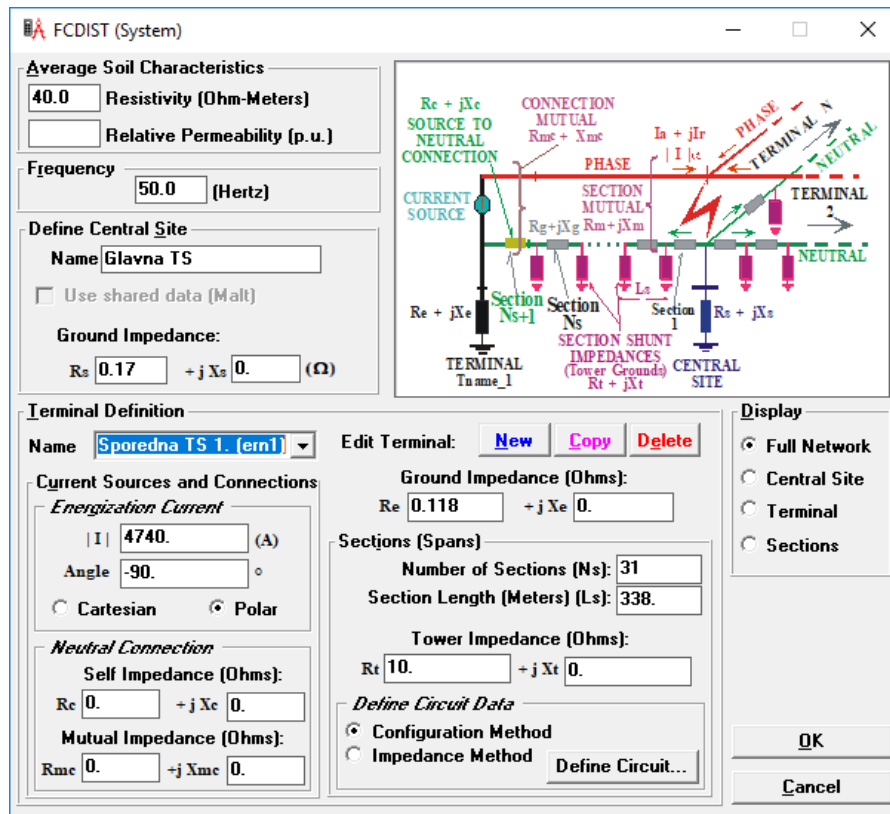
FCDIST (System)

Average Soil Characteristics
40.0 Resistivity (Ohm-Meters)
Relative Permeability (p.u.)

Frequency
50.0 (Hertz)

Define Central Site
Name Glavna TS
Use shared data (Malt)
Ground Impedance:
Rs 0.17 + j Xs 0. (Ω)

Rc + jXc
SOURCE TO NEUTRAL CONNECTION
CONNECTION MUTUAL Rmc + Xmc
In + jIr
| I |cc
PHASE
TERMINAL N
NEUTRAL
PHASE
CURRENT SOURCE
SECTION MUTUAL Rm + jXm
Rg+jXg
TERMINAL 2
NEUTRAL
Re + jXe
Section Ns+1
Section Ns
Ls
Section 1
Rs + jXs
SECTION SHUNT IMPEDANCES (Tower Grounds) Rt + jXt
TERMINAL Tname_1
CENTRAL SITE

Terminal Definition
Name Sporedna TS 1. (ern1)
Edit Terminal: New Copy Delete

Current Sources and Connections
Energization Current
| I | 4740. (A)
Angle -90. °
Cartesian Polar

Neutral Connection
Self Impedance (Ohms):
Rc 0. + j Xc 0.
Mutual Impedance (Ohms):
Rmc 0. +j Xmc 0.

Ground Impedance (Ohms):
Re 0.118 + j Xe 0.

Sections (Spans)
Number of Sections (Ns): 31
Section Length (Meters) (Ls): 338.
Tower Impedance (Ohms):
Rt 10. + j Xt 0.

Define Circuit Data
Configuration Method
Impedance Method
Define Circuit...

Display
Full Network
Central Site
Terminal
Sections

OK
Cancel